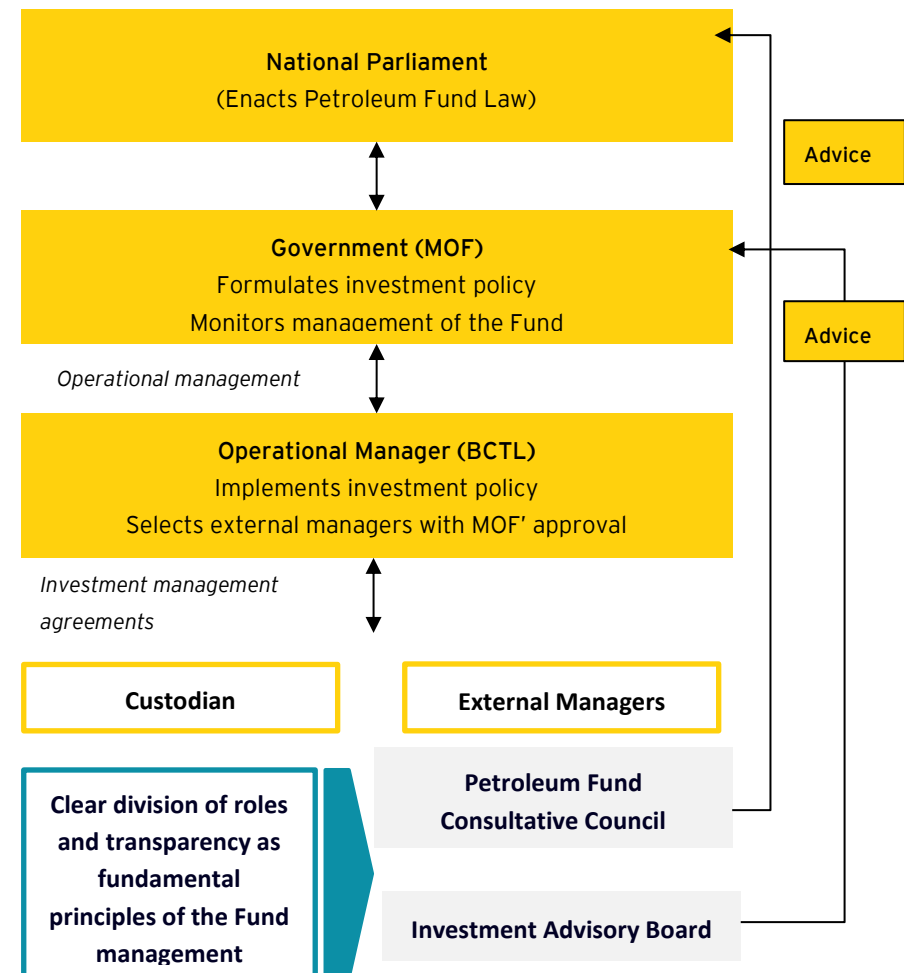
National Parliament
(Enacts Petroleum Fund Law)

Advice

Government (MOF)
Formulates investment policy
Monitors management of the Fund

Advice

Operational management

Operational Manager (BCTL)
Implements investment policy
Selects external managers with MOF' approval

Investment management agreements

Custodian

External Managers

Clear division of roles and transparency as fundamental principles of the Fund management

Petroleum Fund Consultative Council

Investment Advisory Board